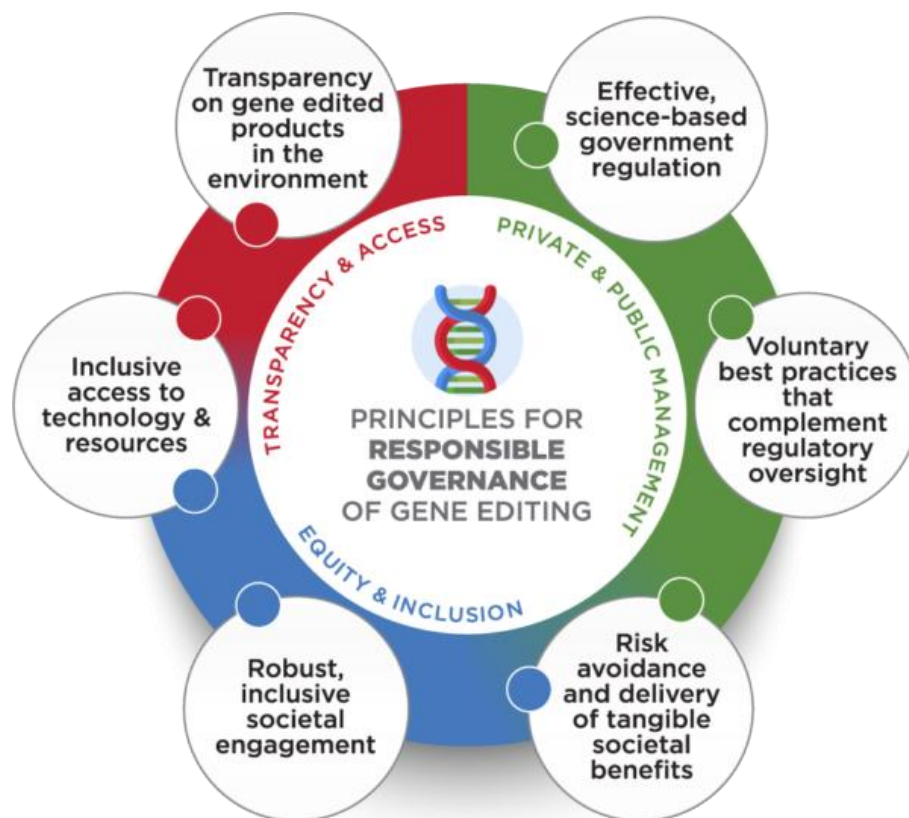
Transparency on gene edited products in the environment

Effective, science-based government regulation

TRANSPARENCY & ACCESS

PRIVATE & PUBLIC MANAGEMENT

Inclusive access to technology & resources

PRINCIPLES FOR RESPONSIBLE GOVERNANCE OF GENE EDITING

Voluntary best practices that complement regulatory oversight

EQUITY & INCLUSION

Robust, inclusive societal engagement

Risk avoidance and delivery of tangible societal benefits